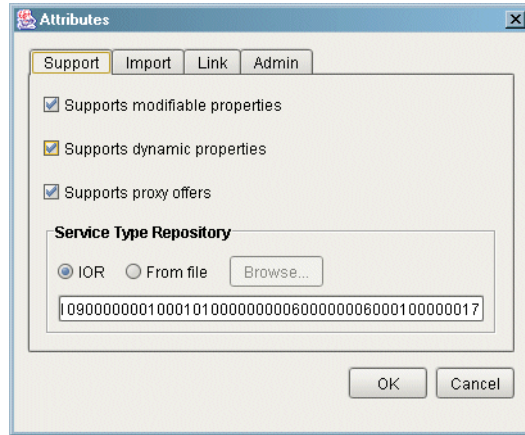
Attributes

Support | Import | Link | Admin

Supports modifiable properties

Supports dynamic properties

Supports proxy offers

Service Type Repository

IOR   From file   Browse...

l09000000010001010000000006000000060001000000017

OK   Cancel